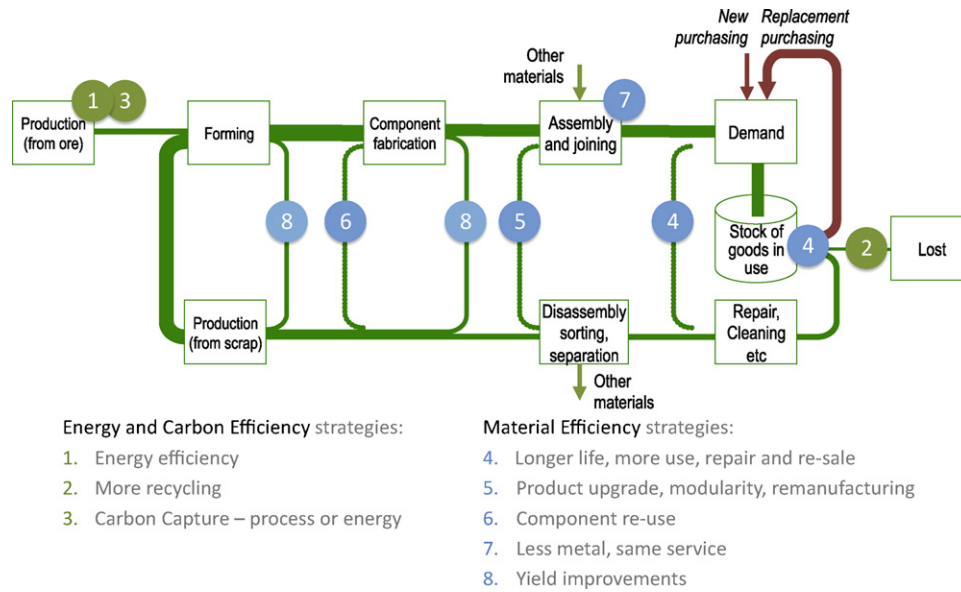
New purchasing

Replacement purchasing

Other materials

1 3

Production (from ore)

Forming

Component fabrication

7

Assembly and joining

Demand

8

6

8

5

4

Stock of goods in use

4

2

Lost

Production (from scrap)

Disassembly sorting, separation

Repair, Cleaning etc

Other materials

Energy and Carbon Efficiency strategies:
1. Energy efficiency
2. More recycling
3. Carbon Capture – process or energy

Material Efficiency strategies:
4. Longer life, more use, repair and re-sale
5. Product upgrade, modularity, remanufacturing
6. Component re-use
7. Less metal, same service
8. Yield improvements